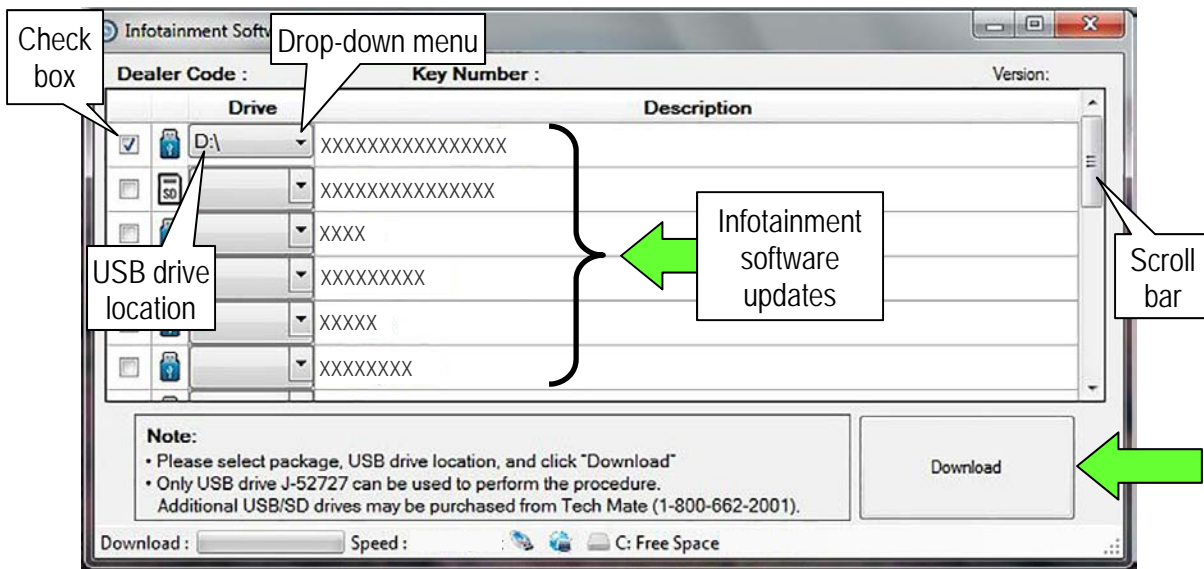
Infotainment Softw

Check box

Drop-down menu

Dealer Code :

Key Number :

Version:

Drive

Description

D:\

XXXXXXXXXXXXXXXX

XXXXXXXXXXXXXXX

XXXX

XXXXXXXXX

XXXXX

XXXXXXXX

USB drive location

Infotainment software updates

Scroll bar

Note:
• Please select package, USB drive location, and click "Download"
• Only USB drive J-52727 can be used to perform the procedure.
Additional USB/SD drives may be purchased from Tech Mate (1-800-662-2001).

Download

Download :

Speed :

C: Free Space